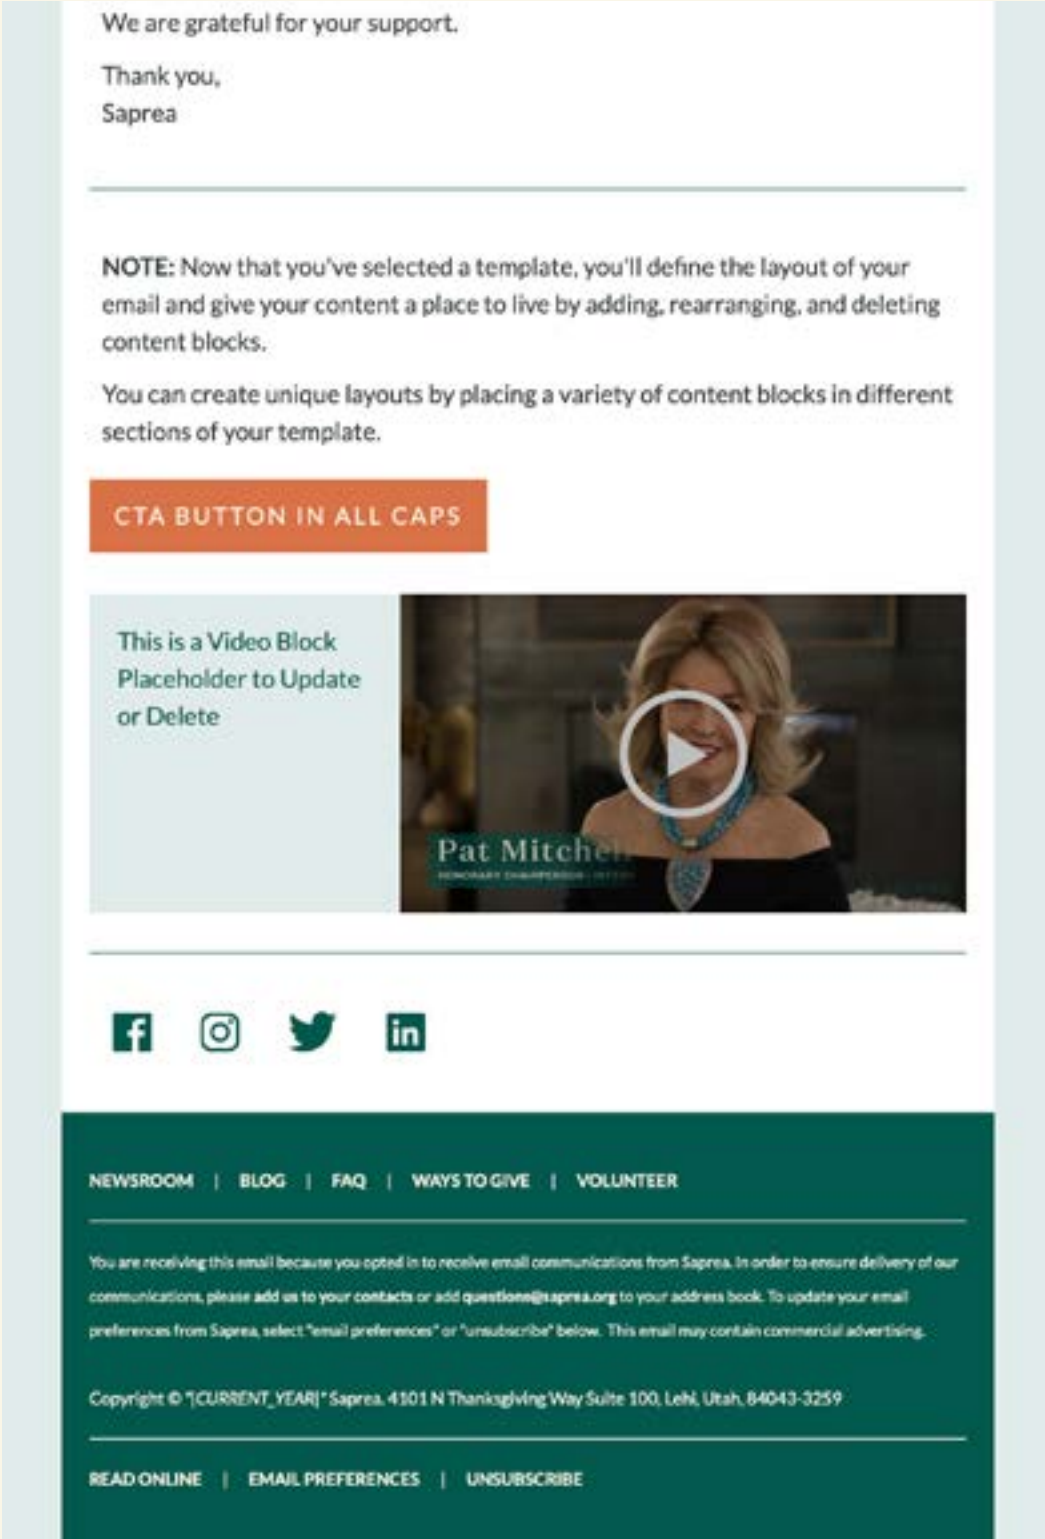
We are grateful for your support.

Thank you,
Saprea

NOTE: Now that you've selected a template, you'll define the layout of your email and give your content a place to live by adding, rearranging, and deleting content blocks.

You can create unique layouts by placing a variety of content blocks in different sections of your template.

CTA BUTTON IN ALL CAPS

This is a Video Block Placeholder to Update or Delete

Pat Mitche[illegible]
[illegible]

NEWSROOM | BLOG | FAQ | WAYS TO GIVE | VOLUNTEER

You are receiving this email because you opted in to receive email communications from Saprea. In order to ensure delivery of our communications, please add us to your contacts or add questions@saprea.org to your address book. To update your email preferences from Saprea, select "email preferences" or "unsubscribe" below. This email may contain commercial advertising.

Copyright © *|CURRENT_YEAR|* Saprea. 4101 N Thanksgiving Way Suite 100, Lehi, Utah, 84043-3259

READ ONLINE | EMAIL PREFERENCES | UNSUBSCRIBE